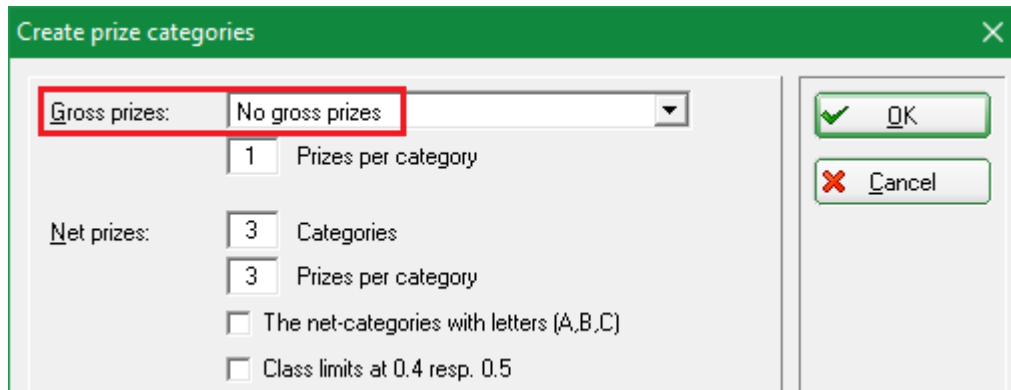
Create prize categories

Gross prizes: No gross prizes

1 Prizes per category

Net prizes: 3 Categories

3 Prizes per category

The net-categories with letters (A,B,C)

Class limits at 0.4 resp. 0.5

OK

Cancel